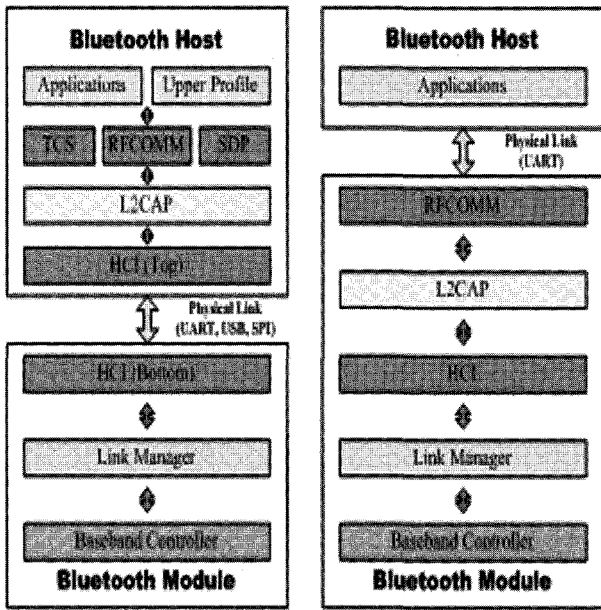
Bluetooth Host

Applications

Upper Profile

TCS

RFCOMM

SDP

L2CAP

HCI (Top)

Physical Link (UART, USB, SPI)

HCI (Bottom)

Link Manager

Baseband Controller

Bluetooth Module

Bluetooth Host

Applications

Physical Link (UART)

RFCOMM

L2CAP

HCI

Link Manager

Baseband Controller

Bluetooth Module